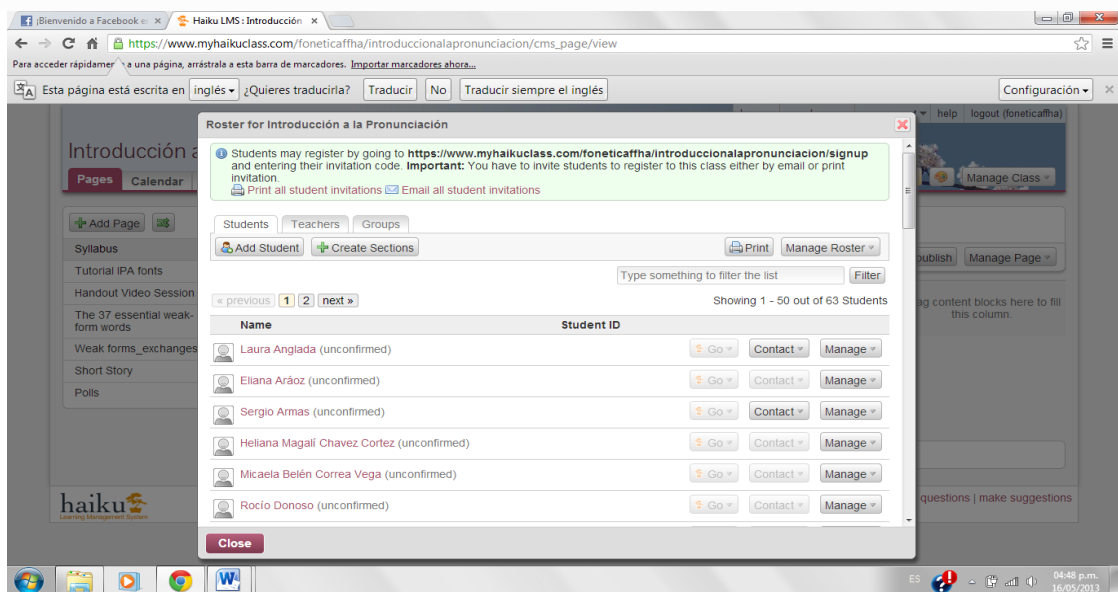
¡Bienvenido a Facebook e ×
Haiku LMS : Introducción ×

https://www.myhaikuclass.com/foneticaffha/introduccionalapronunciacion/cms_page/view

Para acceder rápidamen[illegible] a una página, arrástrala a esta barra de marcadores. Importar marcadores ahora...

Esta página está escrita en inglés ¿Quieres traducirla? Traducir No Traducir siempre el inglés Configuración

help logout (foneticaffha)

Introducción a

Pages Calendar

Manage Class

+ Add Page

Syllabus
Tutorial IPA fonts
Handout Video Session
The 37 essential weak-form words
Weak forms_exchanges
Short Story
Polls

publish Manage Page

ag content blocks here to fill this column.

haiku
Learning Management System

questions | make suggestions

Roster for Introducción a la Pronunciación

Students may register by going to https://www.myhaikuclass.com/foneticaffha/introduccionalapronunciacion/signup and entering their invitation code. Important: You have to invite students to register to this class either by email or print invitation.
Print all student invitations Email all student invitations

Students Teachers Groups

Add Student Create Sections Print Manage Roster

Type something to filter the list Filter

« previous 1 2 next » Showing 1 - 50 out of 63 Students

| Name | Student ID | | | |
|---|---|---|---|---|
| Laura Anglada (unconfirmed) | | Go | Contact | Manage |
| Eliana Aráoz (unconfirmed) | | Go | Contact | Manage |
| Sergio Armas (unconfirmed) | | Go | Contact | Manage |
| Heliana Magalí Chavez Cortez (unconfirmed) | | Go | Contact | Manage |
| Micaela Belén Correa Vega (unconfirmed) | | Go | Contact | Manage |
| Rocío Donoso (unconfirmed) | | Go | Contact | Manage |

Close

ES 04:48 p.m. 16/05/2013